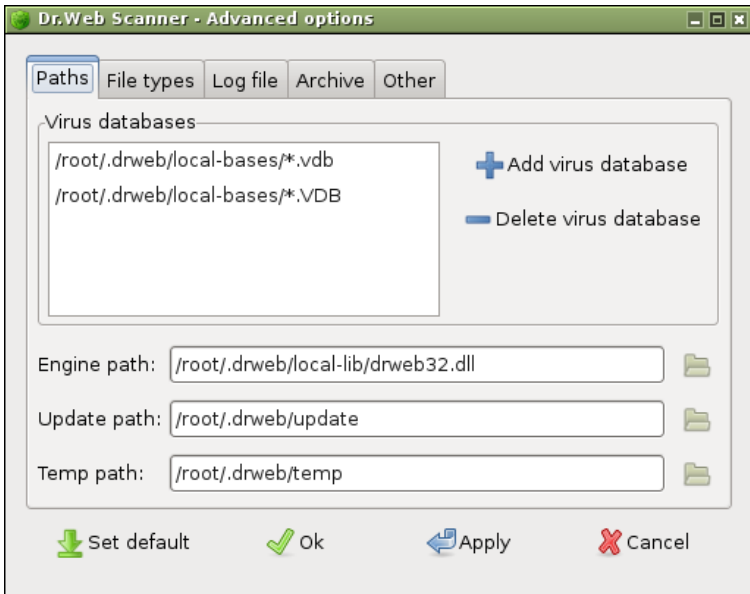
Dr.Web Scanner - Advanced options

Paths | File types | Log file | Archive | Other

Virus databases

/root/.drweb/local-bases/*.vdb
/root/.drweb/local-bases/*.VDB

Add virus database

Delete virus database

Engine path: /root/.drweb/local-lib/drweb32.dll

Update path: /root/.drweb/update

Temp path: /root/.drweb/temp

Set default Ok Apply Cancel